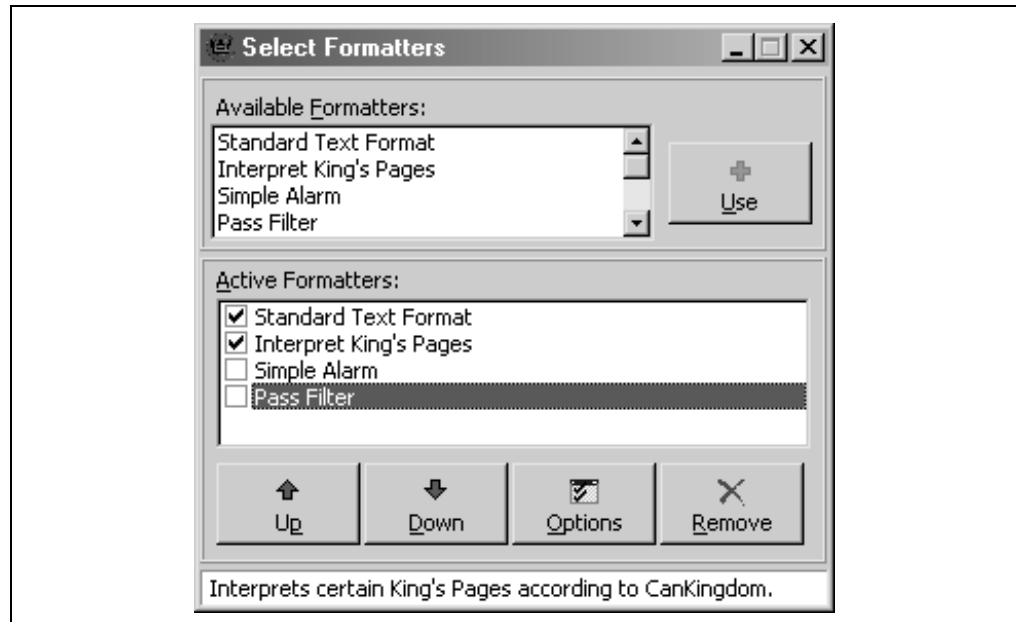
Select Formatters

Available Formatters:

Standard Text Format
Interpret King's Pages
Simple Alarm
Pass Filter

Use

Active Formatters:

Standard Text Format
Interpret King's Pages
Simple Alarm
Pass Filter

Up

Down

Options

Remove

Interprets certain King's Pages according to CanKingdom.